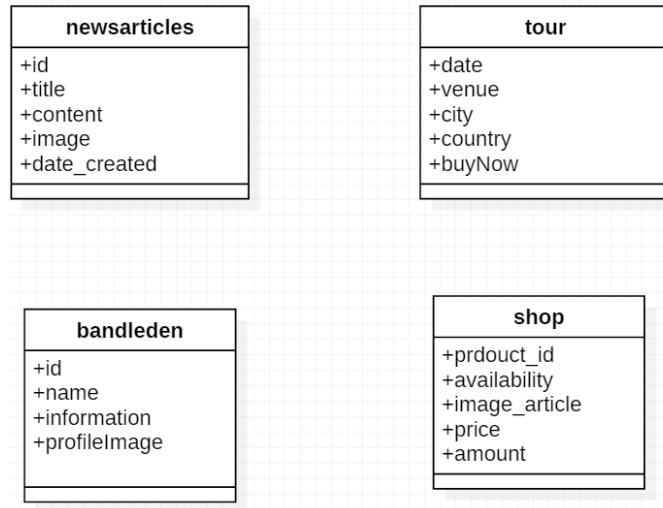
newsarticles
+id
+title
+content
+image
+date_created

tour
+date
+venue
+city
+country
+buyNow

bandleden
+id
+name
+information
+profileImage

shop
+prdouct_id
+availability
+image_article
+price
+amount